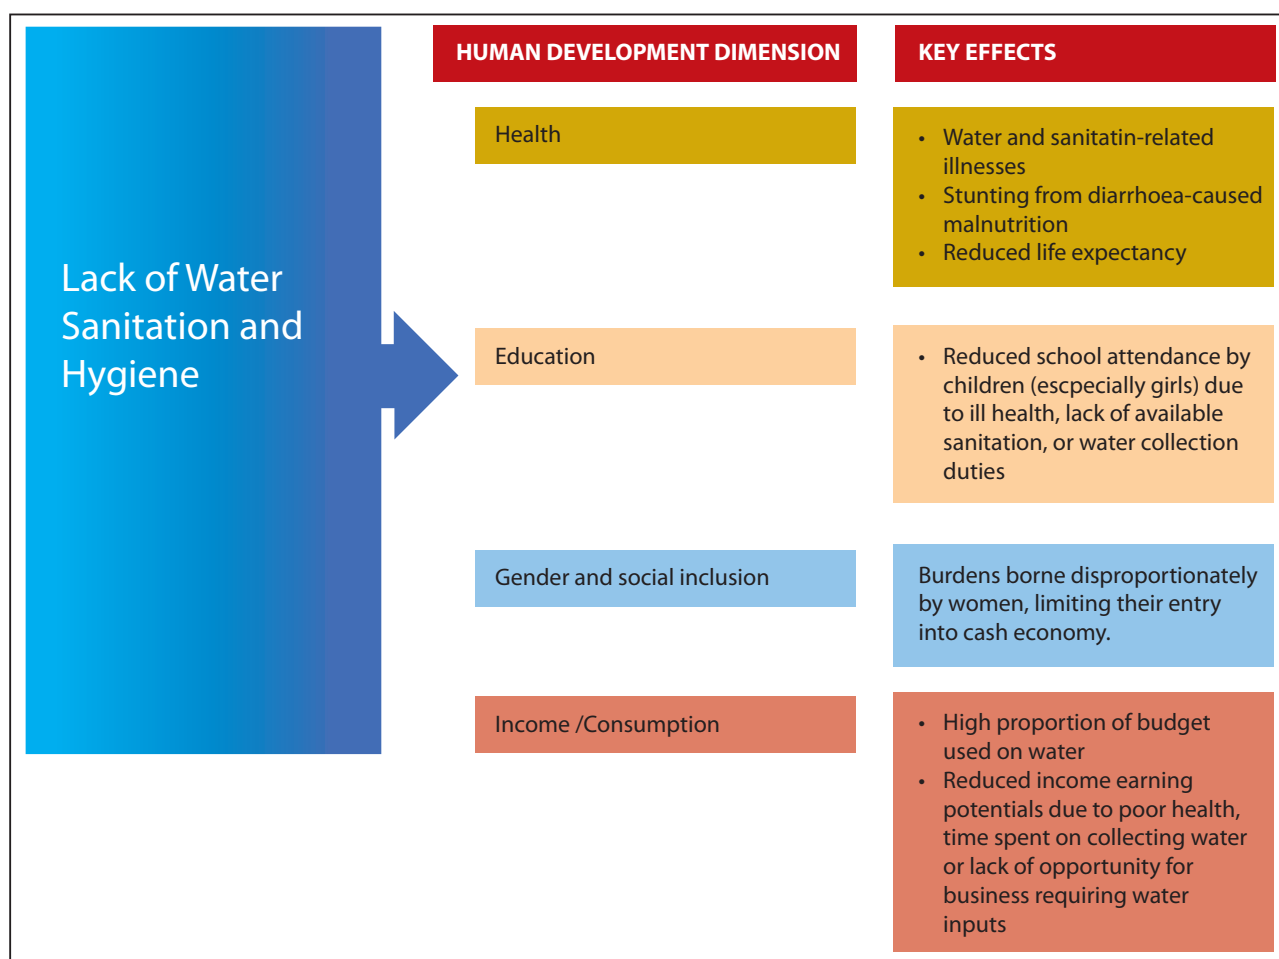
Lack of Water Sanitation and Hygiene

| HUMAN DEVELOPMENT DIMENSION | KEY EFFECTS |
|---|---|
| Health | • Water and sanitatin-related illnesses • Stunting from diarrhoea-caused malnutrition • Reduced life expectancy |
| Education | • Reduced school attendance by children (escpecially girls) due to ill health, lack of available sanitation, or water collection duties |
| Gender and social inclusion | Burdens borne disproportionately by women, limiting their entry into cash economy. |
| Income /Consumption | • High proportion of budget used on water • Reduced income earning potentials due to poor health, time spent on collecting water or lack of opportunity for business requiring water inputs |